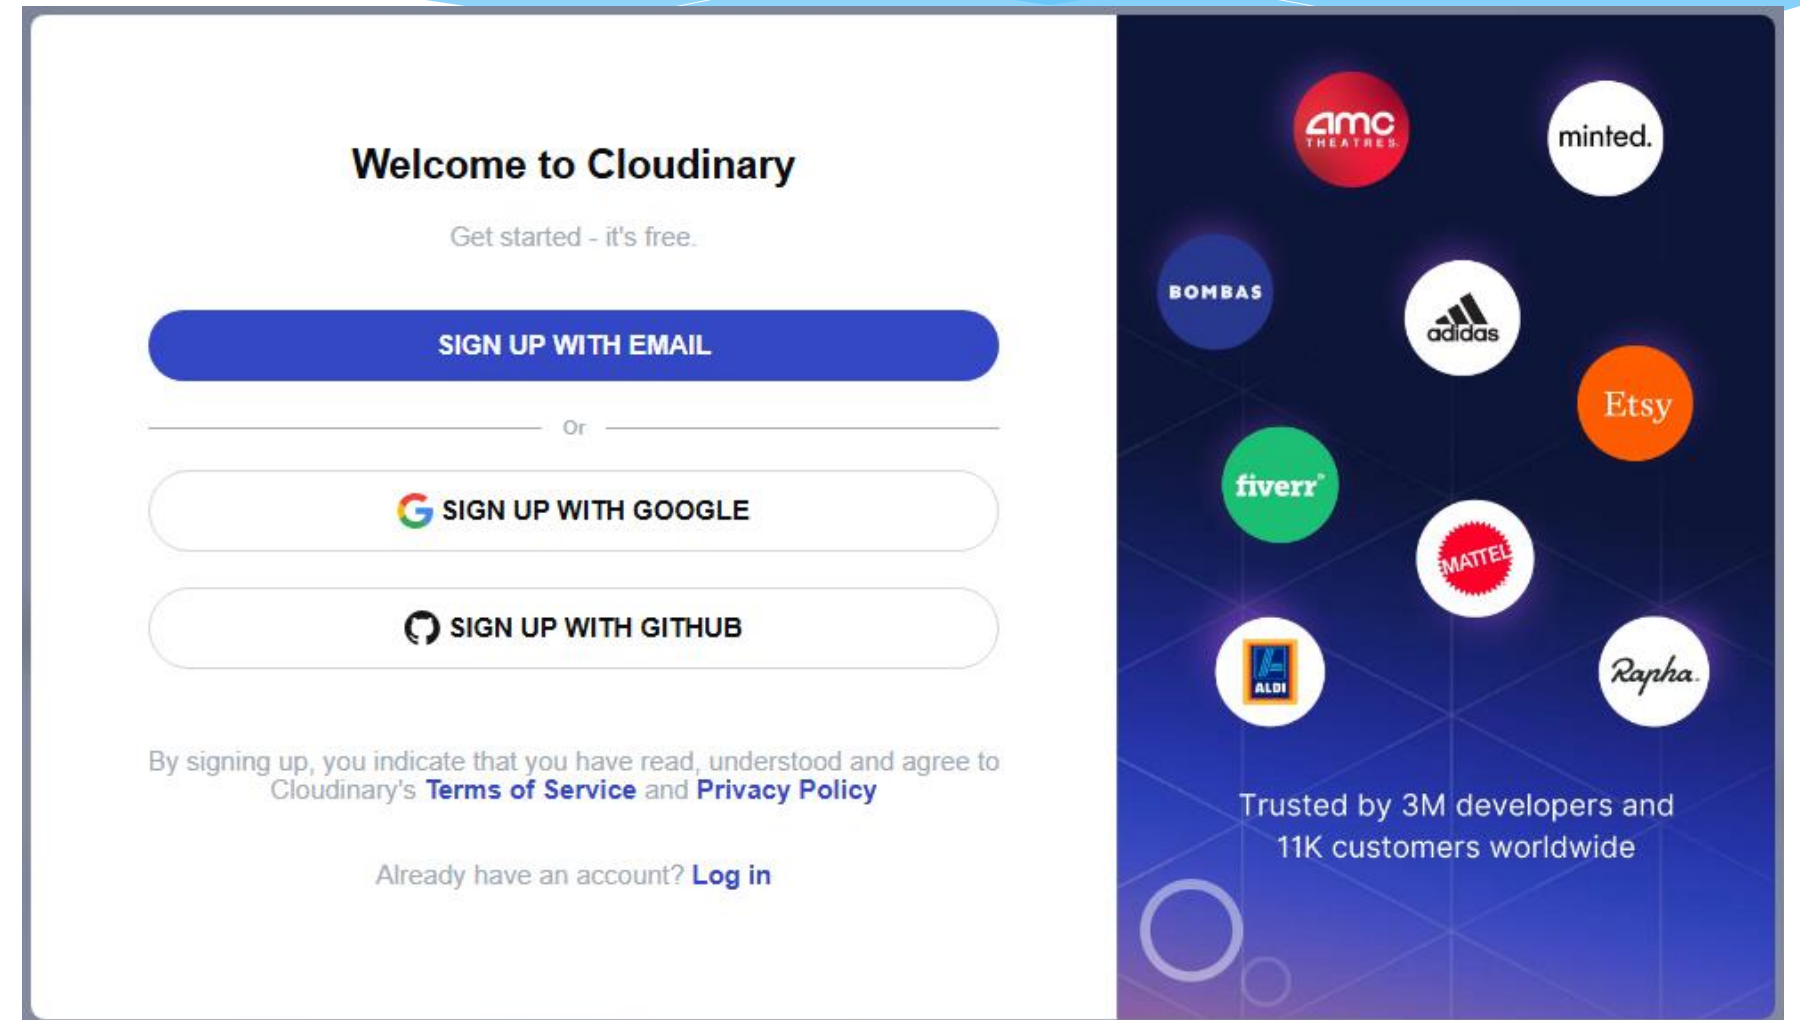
Welcome to Cloudinary

Get started - it's free.

SIGN UP WITH EMAIL

Or

SIGN UP WITH GOOGLE

SIGN UP WITH GITHUB

By signing up, you indicate that you have read, understood and agree to Cloudinary's Terms of Service and Privacy Policy

Already have an account? Log in

amc THEATRES

minted.

BOMBAS

adidas

Etsy

fiverr

MATTEL

ALDI

Rapha.

Trusted by 3M developers and 11K customers worldwide